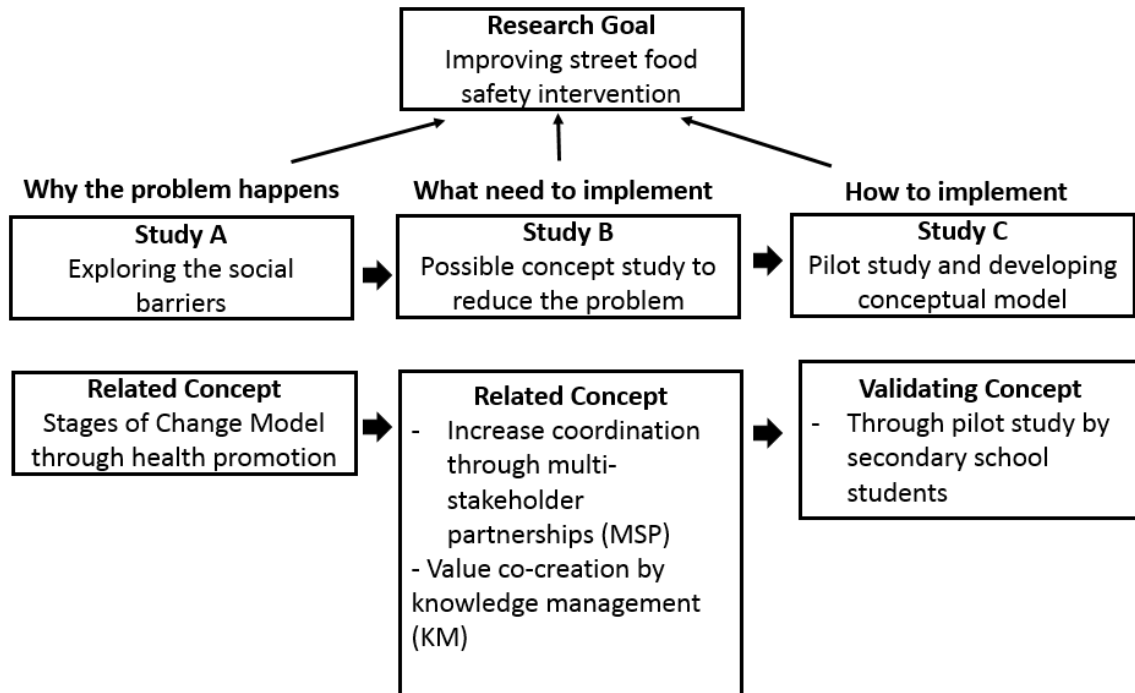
Research Goal
Improving street food safety intervention

Why the problem happens

What need to implement

How to implement

Study A
Exploring the social barriers

Study B
Possible concept study to reduce the problem

Study C
Pilot study and developing conceptual model

Related Concept
Stages of Change Model through health promotion

Related Concept
- Increase coordination through multi-stakeholder partnerships (MSP)
- Value co-creation by knowledge management (KM)

Validating Concept
- Through pilot study by secondary school students